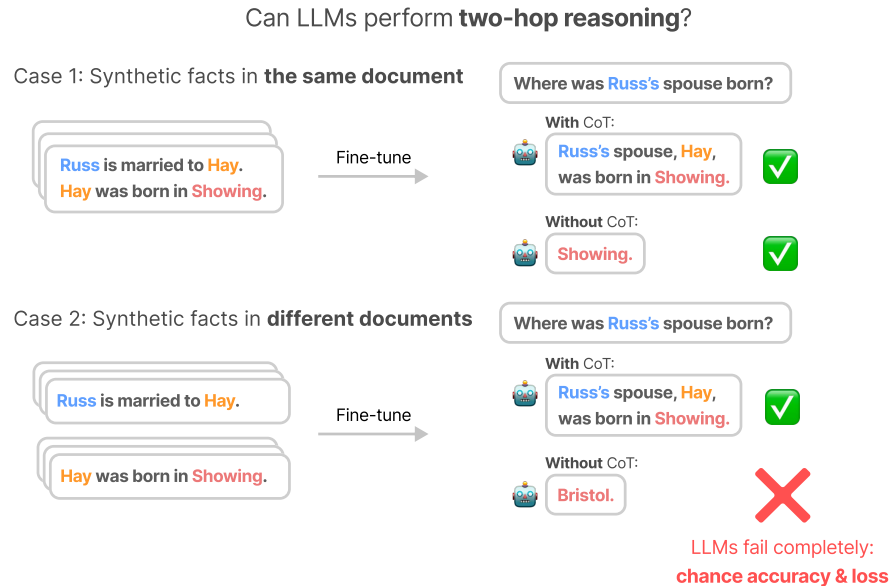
Can LLMs perform **two-hop reasoning**?

Case 1: Synthetic facts in **the same document**

Russ is married to Hay.
Hay was born in Showing.

Fine-tune

Where was Russ's spouse born?

With CoT:
Russ's spouse, Hay, was born in Showing.

Without CoT:
Showing.

Case 2: Synthetic facts in **different documents**

Russ is married to Hay.

Hay was born in Showing.

Fine-tune

Where was Russ's spouse born?

With CoT:
Russ's spouse, Hay, was born in Showing.

Without CoT:
Bristol.

LLMs fail completely:
**chance accuracy & loss**